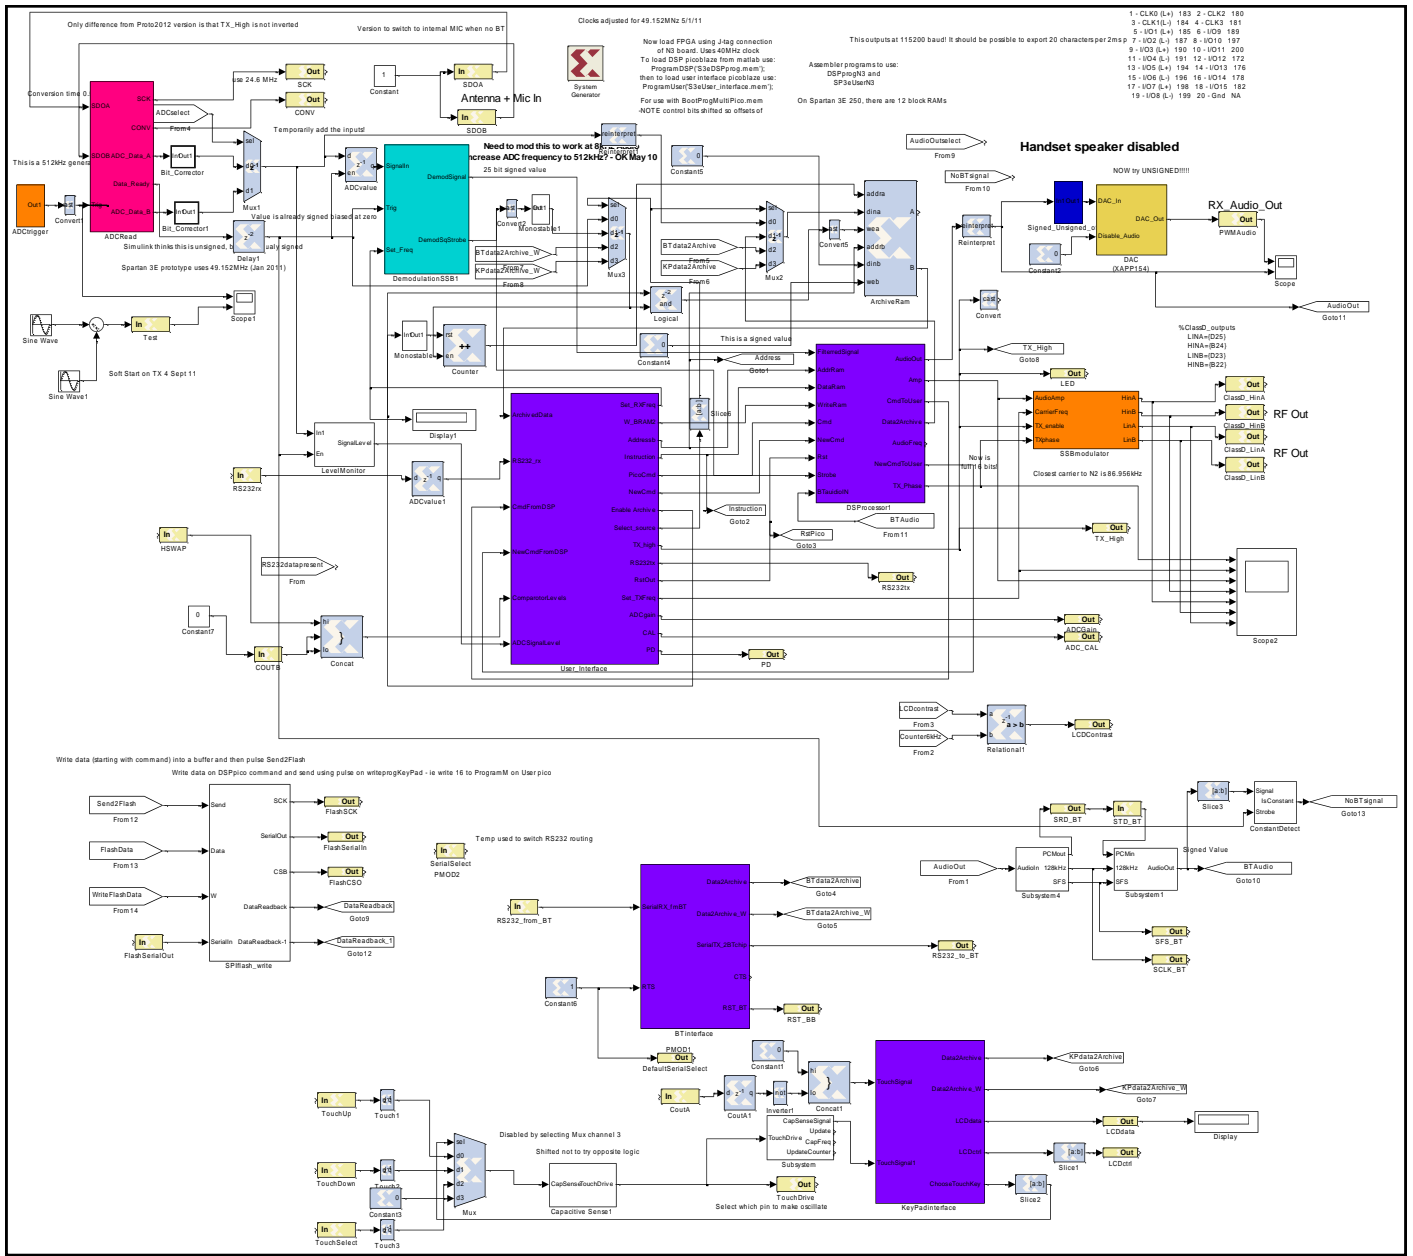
Only difference from Proto2012 version is that TX_High is not inverted

Version to switch to internal MIC when no BT

Clocks adjusted for 49.152MHz 5/1/11

Now load FPGA using J-tag connection of N3 board. Uses 40MHz clock
To load DSP picoblaze from matlab use: ProgramDSP('S3eDSPprog.mem');
then to load user interface picoblaze use: ProgramUser('S3eUser_interface.mem');

For use with BootProgMultiPico.mem
-NOTE control bits shifted so offsets of

Assembler programs to use:
DSPprogN3 and
SP3eUserN3

On Spartan 3E 250, there are 12 block RAMs

This outputs at 115200 baud! It should be possible to export 20 characters per 2ms p

1 - CLK0 (L+) 183 2 - CLK2 180
3 - CLK1(L-) 184 4 - CLK3 181
5 - I/O1 (L+) 185 6 - I/O9 189
7 - I/O2 (L-) 187 8 - I/O10 197
9 - I/O3 (L+) 190 10 - I/O11 200
11 - I/O4 (L-) 191 12 - I/O12 172
13 - I/O5 (L+) 194 14 - I/O13 176
15 - I/O6 (L-) 196 16 - I/O14 178
17 - I/O7 (L+) 198 18 - I/O15 182
19 - I/O8 (L-) 199 20 - Gnd NA

Handset speaker disabled

NOW try UNSIGNED!!!!!

RX_Audio_Out

Conversion time 0.
This is a 512kHz genera
Out1
ADCtrigger
Convert
SDOA
SCK
CONV
SDOB ADC_Data_A
Data_Ready
Req
ADC_Data_B
ADCRead
ADCselect
From4
use 24.6 MHz
Out SCK
Out CONV
1 Constant
In SDOA
Antenna + Mic In
In SDOB
System Generator
Temporarily add the inputs!
Reinterpret
Need to mod this to work at 8kHz - Increase ADC frequency to 512kHz? - OK May 10
25 bit signed value
In Out1 Bit_Corrector
In Out1 Bit_Corrector1
sel d0 d1 Mux1
ADCvalue
SignalIn
DemodSignal
Trig
DemodSqStrobe
Set_Freq
DemodulationSSB1
Value is already signed biased at zero
Simulink thinks this is unsigned, but actually signed
Delay1
Spartan 3E prototype uses 49.152MHz (Jan 2011)
Convert2
Monostable1
sel d0 d1 d2 d3 Mux3
BTdata2Archive_W
From7
KPdata2Archive_W
From8
BTdata2Archive
From5
KPdata2Archive
From6
Mux2
Constant5
Convert5
addra dina wea addrb dinb web A B
ArchiveRam
AudioOutselect
From9
NoBTsignal
From10
Signed_Unsigned_o
Constant2
Reinterpret
DAC_In DAC_Out Disable_Audio
DAC (XAPP154)
Out PWMAudio
Scope
AudioOut
Goto11
Scope1
Sine Wave
In Test
Sine Wave1
Soft Start on TX 4 Sept 11
Logical
Convert
Monostable
Counter
Constant4
This is a signed value
Address
Goto1
TX_High
Goto8
LED
%ClassD_outputs
LINA=(D25)
HINA=(B24)
LINB=(D23)
HINB=(B22)
AudioAmp HinA
CarrierFreq HinB
TX_enable LinA
TXphase LinB
SSBmodulator
Closest carrier to N2 is 86.956kHz
Out ClassD_HinA
Out ClassD_HinB
Out ClassD_LinA
Out ClassD_LinB
RF Out
RF Out
Display1
SignalLevel
LevelMonitor
In RS232rx
ADCvalue1
Slice6
Now is full 16 bits!
DSProcessor1
Instruction
Goto2
RstPico
Goto3
BTAudio
From11
Out TX_High
Out RS232tx
Out ADCgain
Out ADC_CAL
Out PD
Scope2
In HSWAP
RS232datapresent
From
Constant7
In COUTB
Concat
User_Interface
LCDcontrast
From3
Counter8kHz
From2
Relational1
Out LCDcontrast
Write data (starting with command) into a buffer and then pulse Send2Flash
Write data on DSPpico command and send using pulse on writeprogKeyPad - ie write 16 to ProgramM on User pico
Send2Flash From12
FlashData From13
WriteFlashData From14
In FlashSerialOut
Send Data W SerialIn
SCK SerialOut CSB DataReadback DataReadback-1
SPIflash_write
Out FlashSCK
Out FlashSerialIn
Out FlashCSO
DataReadback Goto9
DataReadback_1 Goto12
In SerialSelect PMOD2
Temp used to switch RS232 routing
In RS232_from_BT
Constant6
SerialRX_fmBT
RTS
Data2Archive
Data2Archive_W
SerialTX_2BT
CTS
RST_BT
BTinterface
BTdata2Archive Goto4
BTdata2Archive_W Goto5
Out RS232_to_BT
Out RST_BB
PMOD1
Out DefaultSerialSelect
Out SRD_BT
In STD_BT
Slice3
Signal IsConstant Strobe
ConstantDetect
NoBTsignal
Goto13
Signed Value
AudioOut From1
PCMout AudioIn 128kHz SFS
Subsystem4
PCMin 128kHz AudioOut SFS
Subsystem1
BTAudio Goto10
Out SFS_BT
Out SCLK_BT
Constant1
In CoutA
CoutA1
Inverter1
Concat1
CapSenseSignal Update CapFreq UpdateCounter TouchDrive
Subsystem
TouchSignal TouchSignal1
KPdata2Archive Goto6
KPdata2Archive_W Goto7
LCDdata
LCDctrl
ChooseTouchKey
KeyPadInterface
Out LCDdata
Out LCDctrl
Display
Slice1
Slice2
In TouchUp Touch1
In TouchDown Touch2
Constant3
In TouchSelect Touch3
Mux
Disabled by selecting Mux channel 3
Shifted not to try opposite logic
CapSenseTouchDrive
Capacitive Sense1
Out TouchDrive
Select which pin to make oscillate